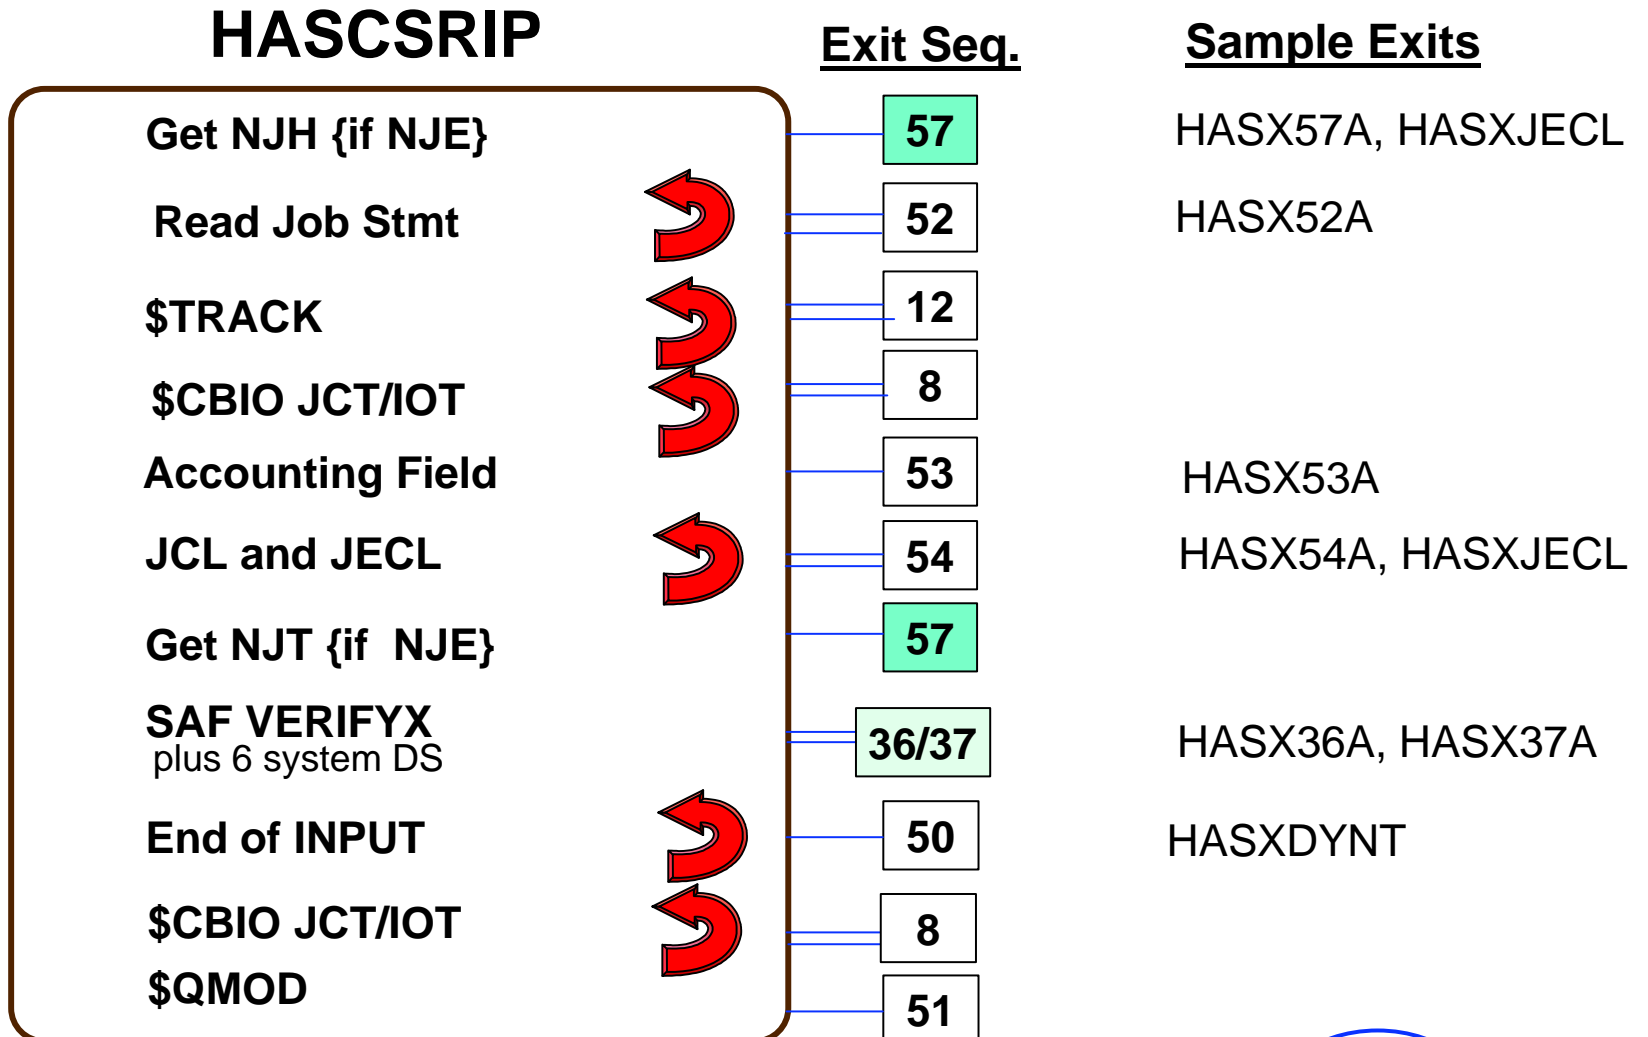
HASCSRIP

Exit Seq.

Sample Exits

| Step | Exit Seq. | Sample Exits |
|---|---|---|
| Get NJH {if NJE} | 57 | HASX57A, HASXJECL |
| Read Job Stmt | 52 | HASX52A |
| $TRACK | 12 | |
| $CBIO JCT/IOT | 8 | |
| Accounting Field | 53 | HASX53A |
| JCL and JECL | 54 | HASX54A, HASXJECL |
| Get NJT {if NJE} | 57 | |
| SAF VERIFYX plus 6 system DS | 36/37 | HASX36A, HASX37A |
| End of INPUT | 50 | HASXDYNT |
| $CBIO JCT/IOT | 8 | |
| $QMOD | 51 | |